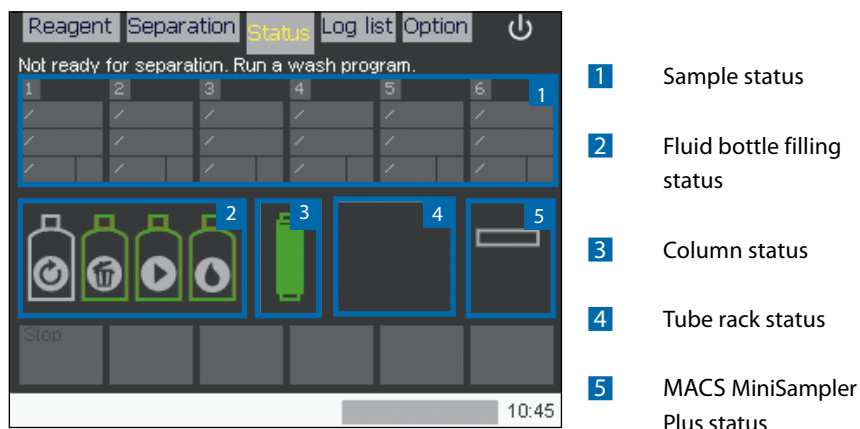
Reagent Separation Status Log list Option

Not ready for separation. Run a wash program.

1 2 3 4 5 6

1

2

3

4

5

Stop

10:45

1 Sample status

2 Fluid bottle filling status

3 Column status

4 Tube rack status

5 MACS MiniSampler Plus status